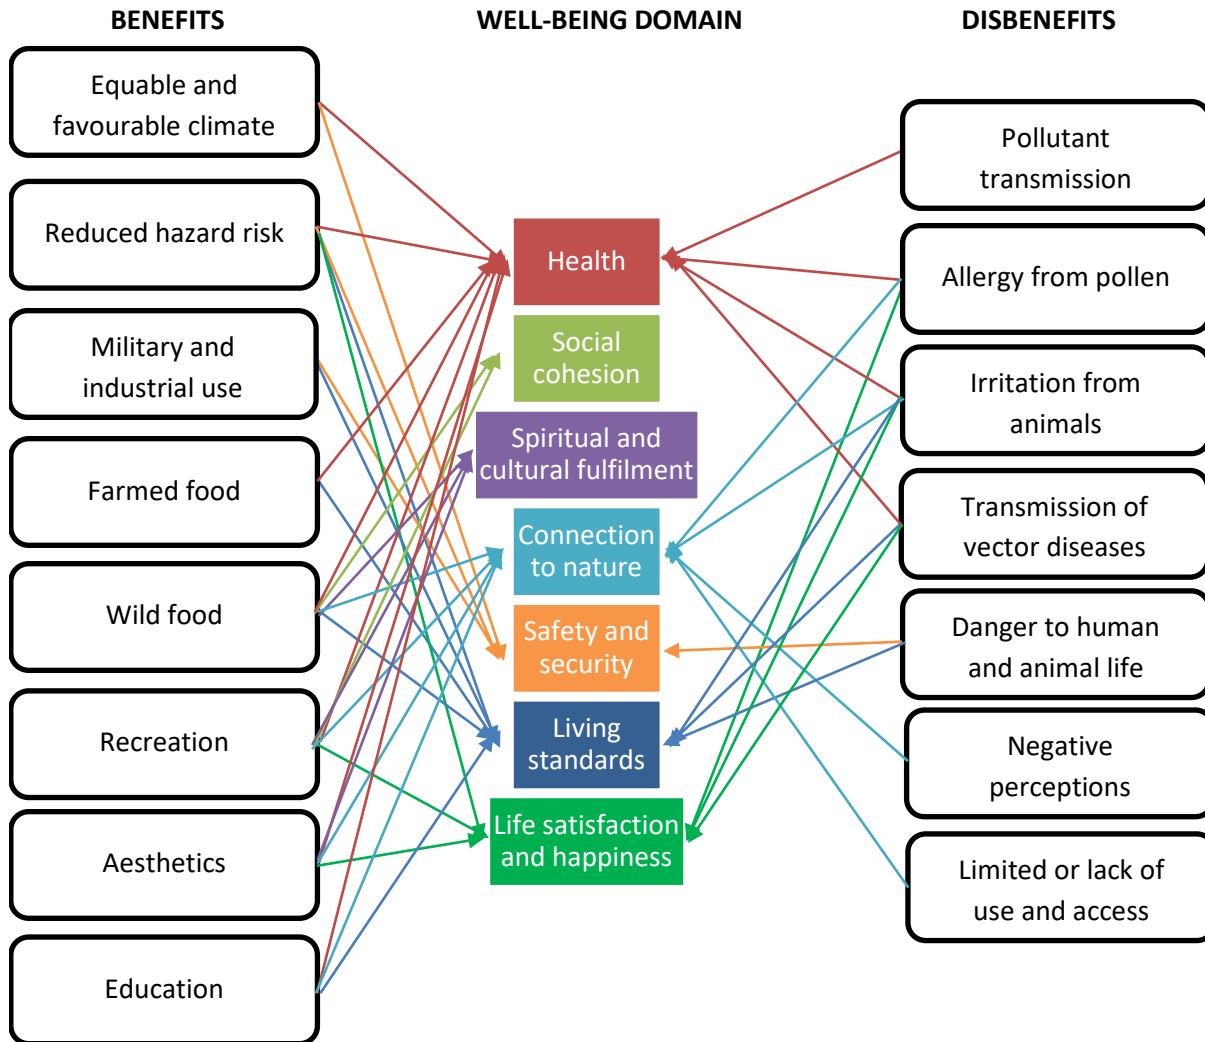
BENEFITS

WELL-BEING DOMAIN

DISBENEFITS

Equable and favourable climate

Reduced hazard risk

Military and industrial use

Farmed food

Wild food

Recreation

Aesthetics

Education

Health

Social cohesion

Spiritual and cultural fulfilment

Connection to nature

Safety and security

Living standards

Life satisfaction and happiness

Pollutant transmission

Allergy from pollen

Irritation from animals

Transmission of vector diseases

Danger to human and animal life

Negative perceptions

Limited or lack of use and access